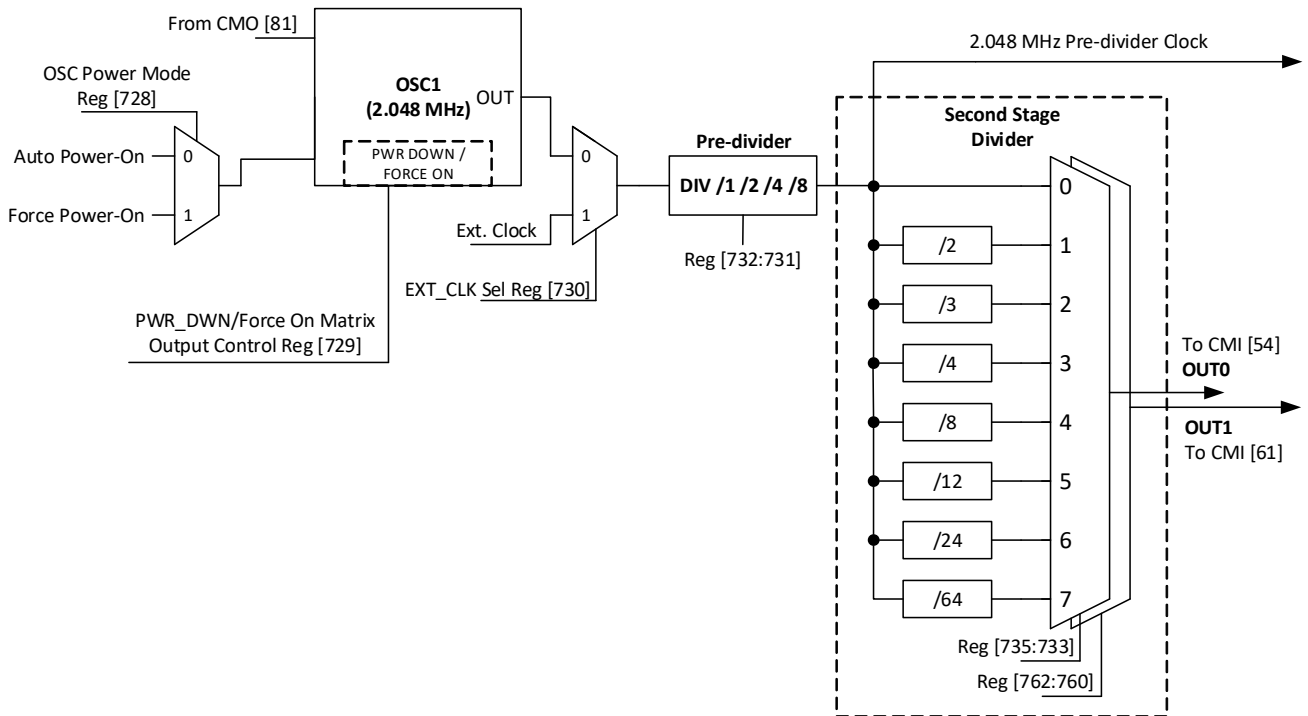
From CMO [81]

OSC Power Mode
Reg [728]

Auto Power-On

0

Force Power-On

1

OSC1
(2.048 MHz)

OUT

PWR DOWN /
FORCE ON

PWR_DWN/Force On Matrix
Output Control Reg [729]

0

Ext. Clock

1

EXT_CLK Sel Reg [730]

Pre-divider

DIV /1 /2 /4 /8

Reg [732:731]

2.048 MHz Pre-divider Clock

Second Stage
Divider

0

/2

1

/3

2

/4

3

/8

4

/12

5

/24

6

/64

7

Reg [735:733]

Reg [762:760]

To CMI [54]
OUT0

OUT1
To CMI [61]